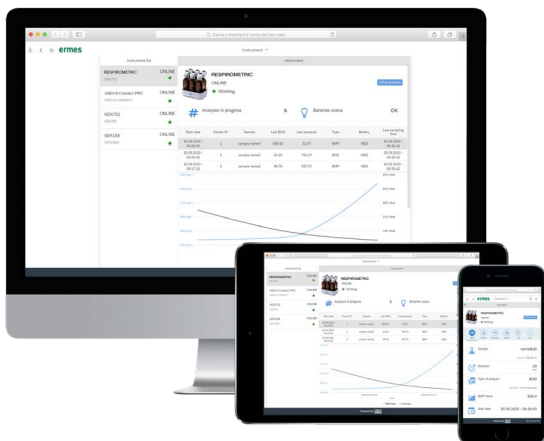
Cerca o inserisci il nome del sito web

ermes

Instrument

Instrument list

RESPIROMETRIC
ONLINE

AREA® Connect PRO
ONLINE

SD2T01
ONLINE

SER239
ONLINE

Instrument

RESPIROMETRIC
ONLINE
Working

Analyses in progress 6

Batteries status OK

| Start date | Sensor N° | Sample | Last BOD | Last pressure | Type | Battery | Last sampling time |
|---|---|---|---|---|---|---|---|
| 30.06.2020 - 09:26:05 | 1 | sample name1 | 305.00 | 12.17 | BMP | MED | 30.06.2020 - 09:30:40 |
| 30.06.2020 - 09:26:05 | 2 | sample name2 | 24.20 | 756.17 | BOD | MED | 30.06.2020 - 09:30:40 |
| 30.06.2020 - 09:27:10 | 3 | sample name3 | 30.78 | 397.07 | BMP | MED | 30.06.2020 - 09:30:40 |

ermes

RESPIROMETRIC
Working

Sample name BOD
Duration 27
Type of analysis BOD
BMP Value 398.0
Start date 30.06.2020 - 09:26:05